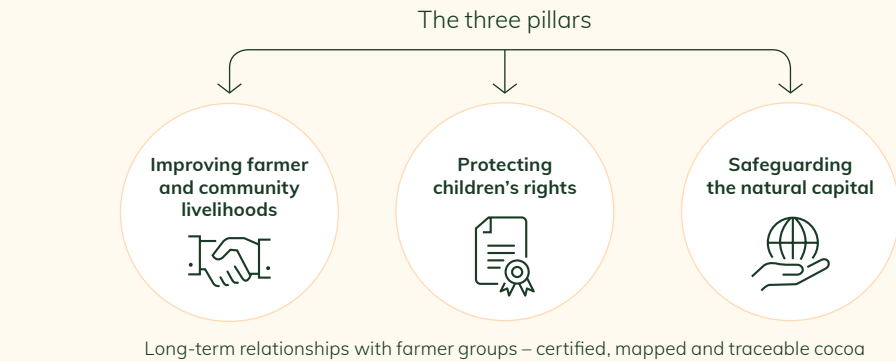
The three pillars

Improving farmer and community livelihoods

Protecting children's rights

Safeguarding the natural capital

Long-term relationships with farmer groups – certified, mapped and traceable cocoa